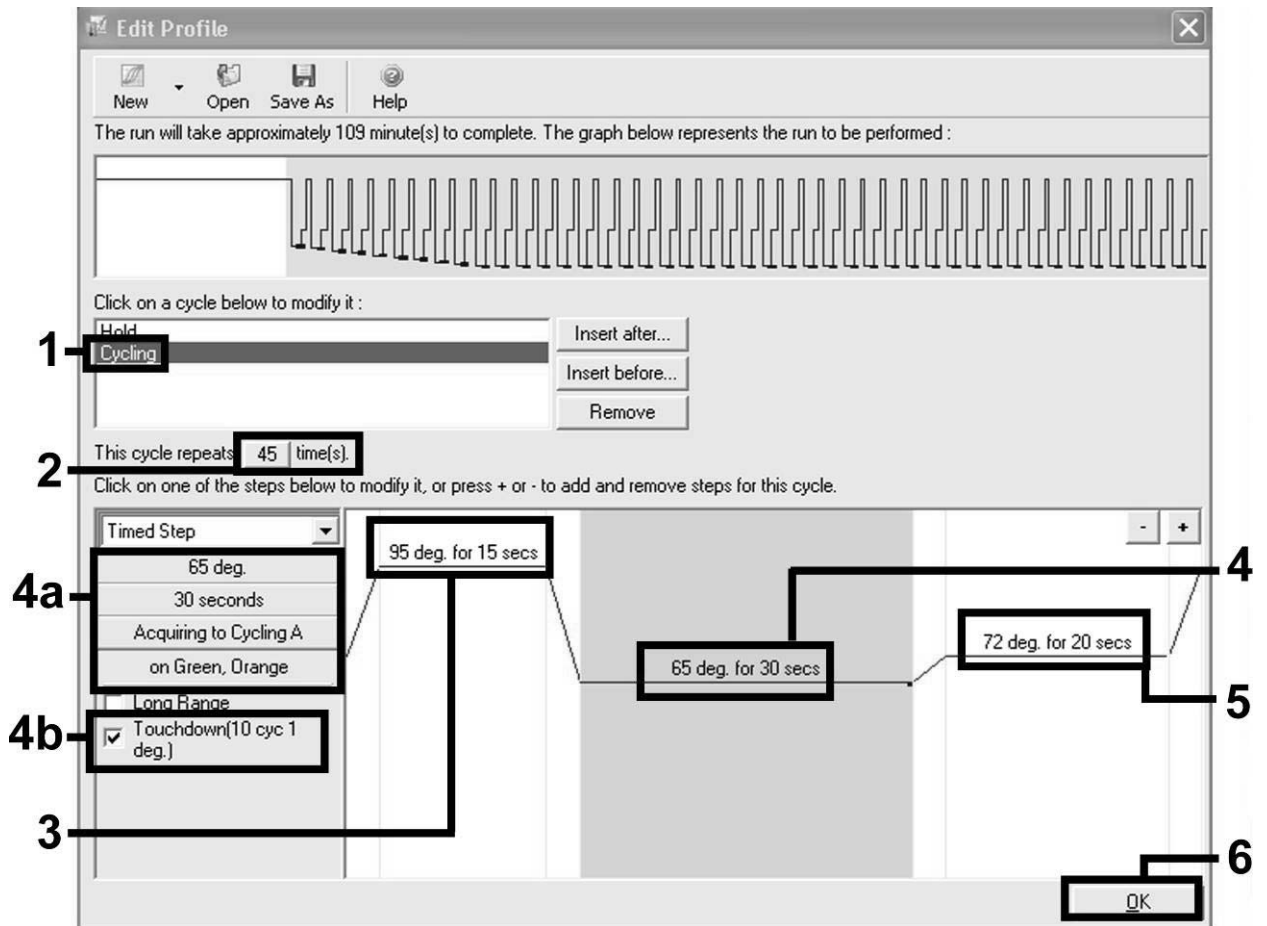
Edit Profile

New Open Save As Help

The run will take approximately 109 minute(s) to complete. The graph below represents the run to be performed :

Click on a cycle below to modify it :

Hold
Cycling

Insert after...
Insert before...
Remove

1

This cycle repeats 45 time(s).

2

Click on one of the steps below to modify it, or press + or - to add and remove steps for this cycle.

Timed Step
65 deg.
30 seconds
Acquiring to Cycling A
on Green, Orange

4a

Long Range
Touchdown(10 cyc 1 deg.)

4b

95 deg. for 15 secs

65 deg. for 30 secs

72 deg. for 20 secs

- +

4

5

3

6

OK